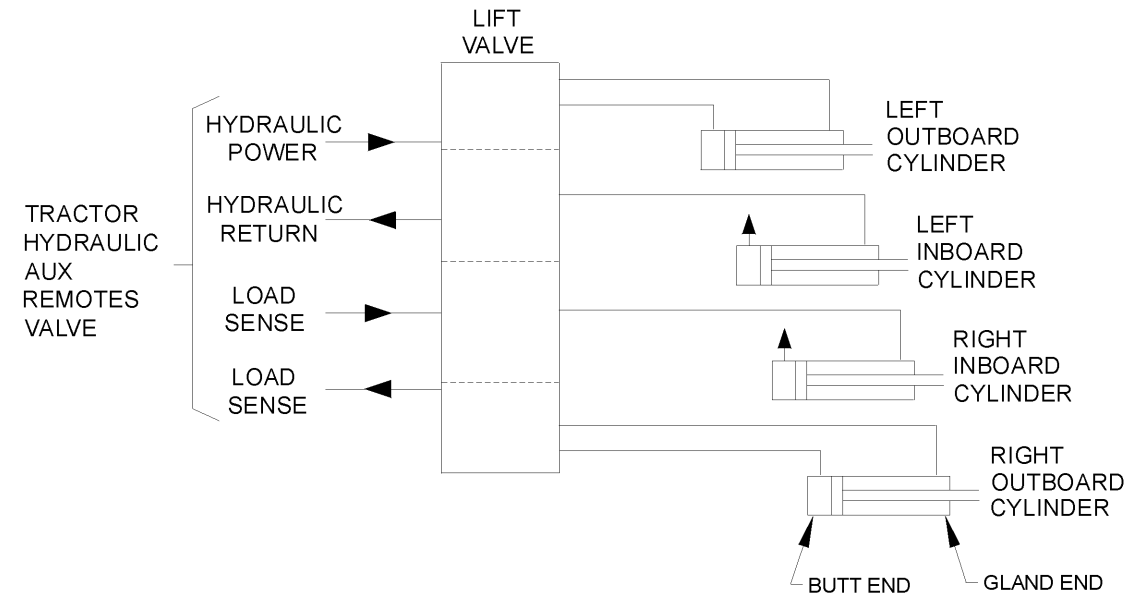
LIFT VALVE

TRACTOR HYDRAULIC AUX REMOTES VALVE

HYDRAULIC POWER

HYDRAULIC RETURN

LOAD SENSE

LOAD SENSE

LEFT OUTBOARD CYLINDER

LEFT INBOARD CYLINDER

RIGHT INBOARD CYLINDER

RIGHT OUTBOARD CYLINDER

BUTT END

GLAND END